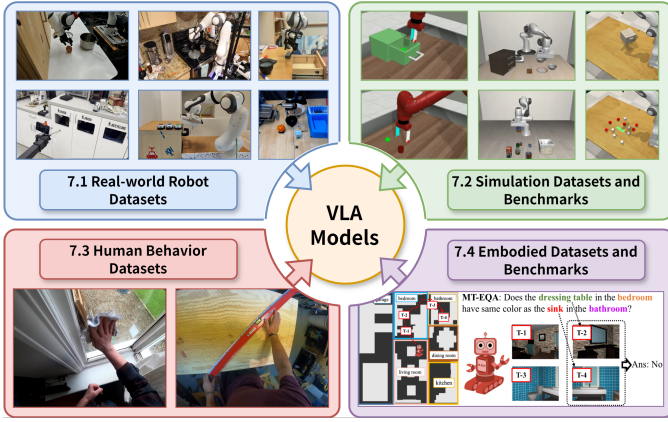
7.1 Real-world Robot Datasets

7.2 Simulation Datasets and Benchmarks

VLA Models

7.3 Human Behavior Datasets

7.4 Embodied Datasets and Benchmarks

MT-EQA: Does the dressing table in the bedroom have same color as the sink in the bathroom?

bedroom

bathroom

T-1

T-2

T-3

T-4

dining room

living room

kitchen

Ans: No